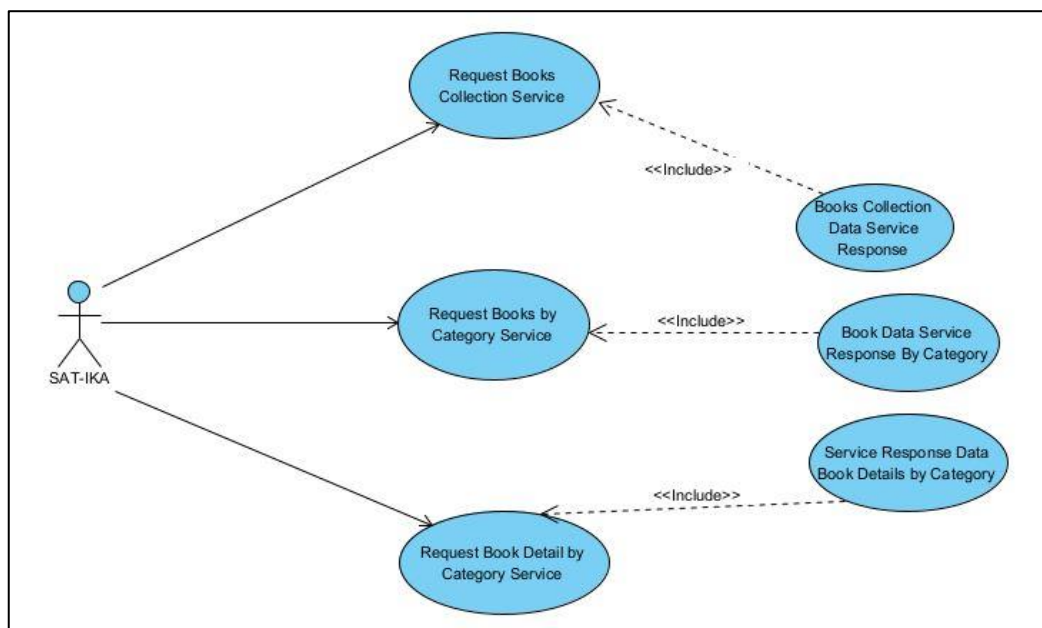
Request Books Collection Service

<<Include>>

Books Collection Data Service Response

SAT-IKA

Request Books by Category Service

<<Include>>

Book Data Service Response By Category

Service Response Data Book Details by Category

<<Include>>

Request Book Detail by Category Service